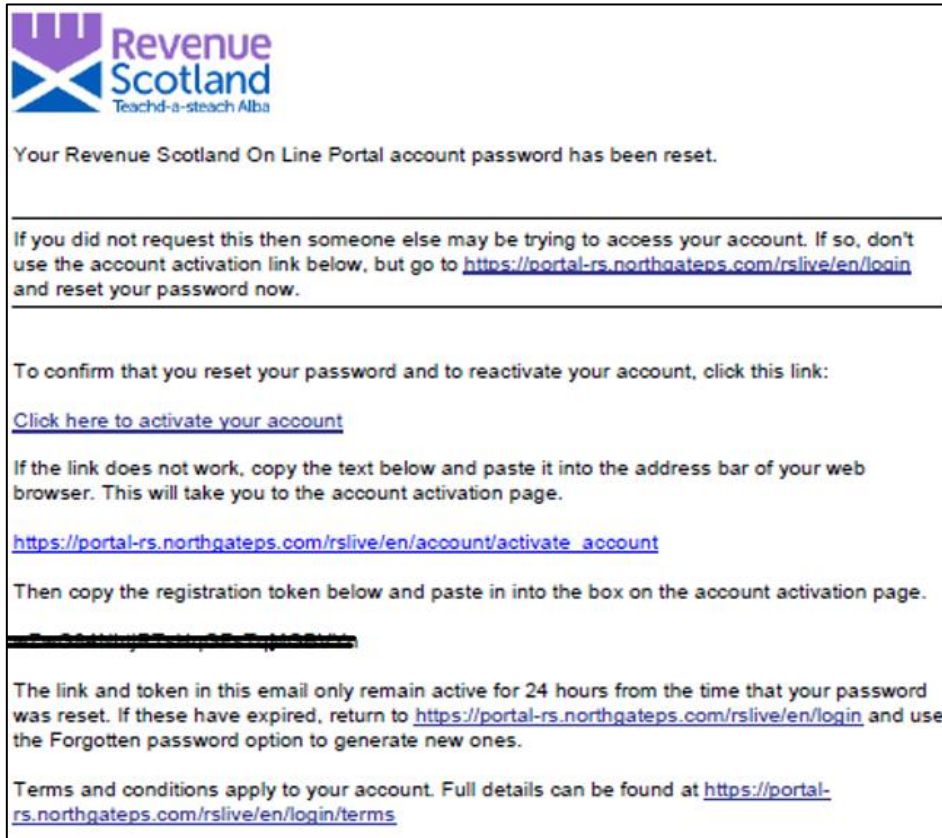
Revenue Scotland
Teachd-a-steach Alba

Your Revenue Scotland On Line Portal account password has been reset.

If you did not request this then someone else may be trying to access your account. If so, don't use the account activation link below, but go to https://portal-rs.northgateps.com/rslive/en/login and reset your password now.

To confirm that you reset your password and to reactivate your account, click this link:

Click here to activate your account

If the link does not work, copy the text below and paste it into the address bar of your web browser. This will take you to the account activation page.

https://portal-rs.northgateps.com/rslive/en/account/activate_account

Then copy the registration token below and paste in into the box on the account activation page.

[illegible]

The link and token in this email only remain active for 24 hours from the time that your password was reset. If these have expired, return to https://portal-rs.northgateps.com/rslive/en/login and use the Forgotten password option to generate new ones.

Terms and conditions apply to your account. Full details can be found at https://portal-rs.northgateps.com/rslive/en/login/terms